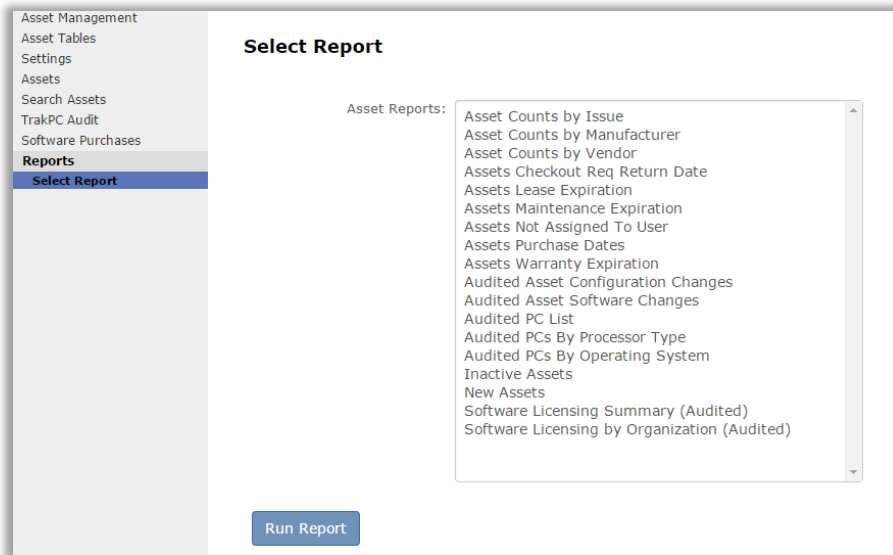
Asset Management
Asset Tables
Settings
Assets
Search Assets
TrakPC Audit
Software Purchases
Reports
Select Report

Select Report

Asset Reports:

Asset Counts by Issue
Asset Counts by Manufacturer
Asset Counts by Vendor
Assets Checkout Req Return Date
Assets Lease Expiration
Assets Maintenance Expiration
Assets Not Assigned To User
Assets Purchase Dates
Assets Warranty Expiration
Audited Asset Configuration Changes
Audited Asset Software Changes
Audited PC List
Audited PCs By Processor Type
Audited PCs By Operating System
Inactive Assets
New Assets
Software Licensing Summary (Audited)
Software Licensing by Organization (Audited)

Run Report